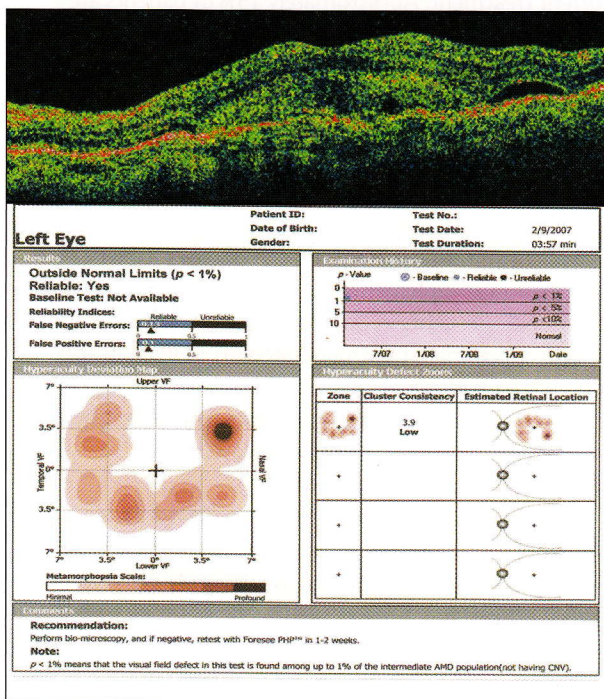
Left Eye

Patient ID:
Date of Birth:
Gender:

Test No.:
Test Date: 2/9/2007
Test Duration: 03:57 min

Results

Outside Normal Limits ($p$ < 1%)
Reliable: Yes
Baseline Test: Not Available
Reliability Indices: Reliable Unreliable
False Negative Errors: 0 0.5 1
False Positive Errors: 0 0.5 1

Examination History

$p$ - Value ⊗ - Baseline ● - Reliable ● - Unreliable
0
1 $p$ < 1%
5 $p$ < 5%
10 $p$ < 10%
Normal
7/07 1/08 7/08 1/09 Date

Hyperacuity Deviation Map

Upper VF
7°
3.5°
0°
3.5°
7°
Temporal VF
Nasal VF
7° 3.5° 0° 3.5° 7°
Lower VF
Metamorphopsia Scale:
Minimal Profound

Hyperacuity Defect Zones

| Zone | Cluster Consistency | Estimated Retinal Location |
|---|---|---|
| | 3.9 Low | |
| | | |
| | | |
| | | |

Comments

Recommendation:
Perform bio-microscopy, and if negative, retest with Foresee PHP™ in 1-2 weeks.
Note:
$p$ < 1% means that the visual field defect in this test is found among up to 1% of the intermediate AMD population(not having CNV).